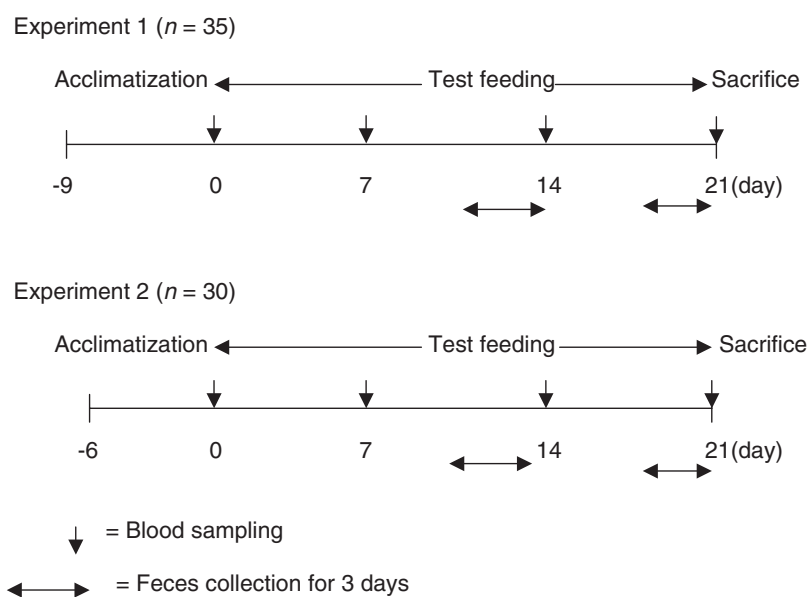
Experiment 1 ($n$ = 35)

Acclimatization Test feeding Sacrifice

-9 0 7 14 21(day)

Experiment 2 ($n$ = 30)

Acclimatization Test feeding Sacrifice

-6 0 7 14 21(day)

= Blood sampling

= Feces collection for 3 days